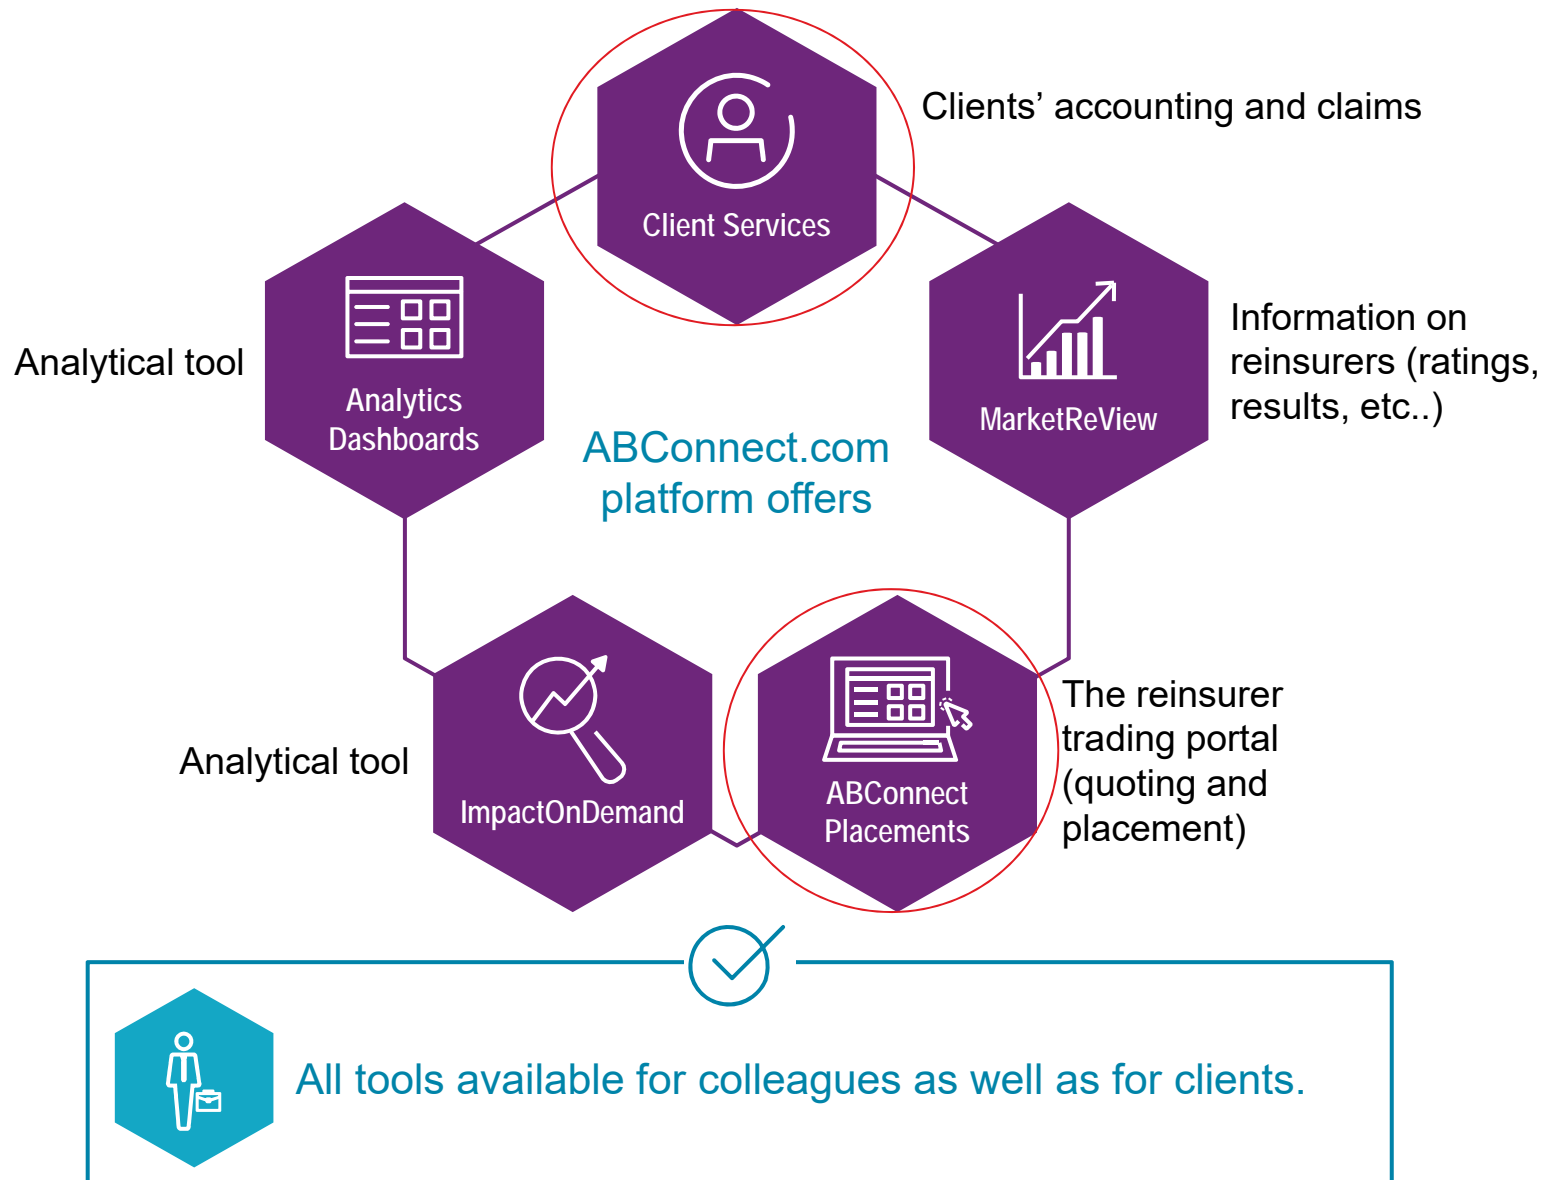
Client Services

Clients’ accounting and claims

Analytical tool

Analytics Dashboards

ABConnect.com platform offers

MarketReView

Information on reinsurers (ratings, results, etc..)

Analytical tool

ImpactOnDemand

ABConnect Placements

The reinsurer trading portal (quoting and placement)

All tools available for colleagues as well as for clients.